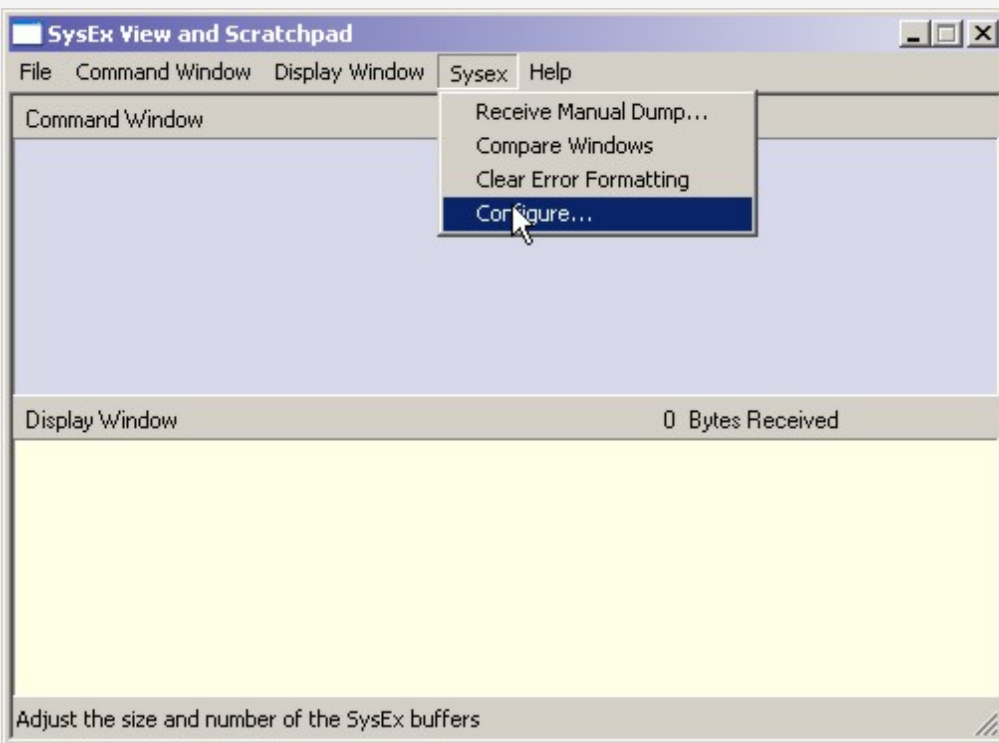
SysEx View and Scratchpad

File Command Window Display Window Sysex Help

Receive Manual Dump...
Compare Windows
Clear Error Formatting
Configure...

Command Window

Display Window 0 Bytes Received

Adjust the size and number of the SysEx buffers